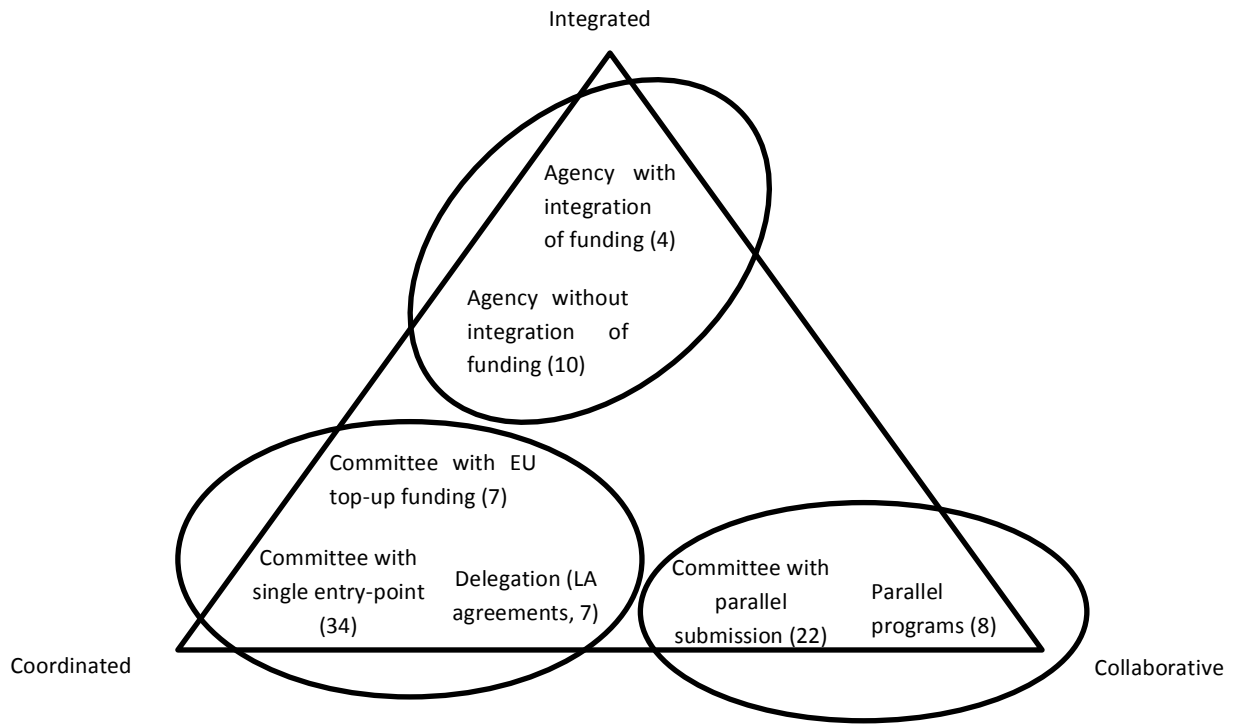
Integrated

Agency with integration of funding (4)

Agency without integration of funding (10)

Committee with EU top-up funding (7)

Committee with single entry-point (34)

Delegation (LA agreements, 7)

Committee with parallel submission (22)

Parallel programs (8)

Coordinated

Collaborative